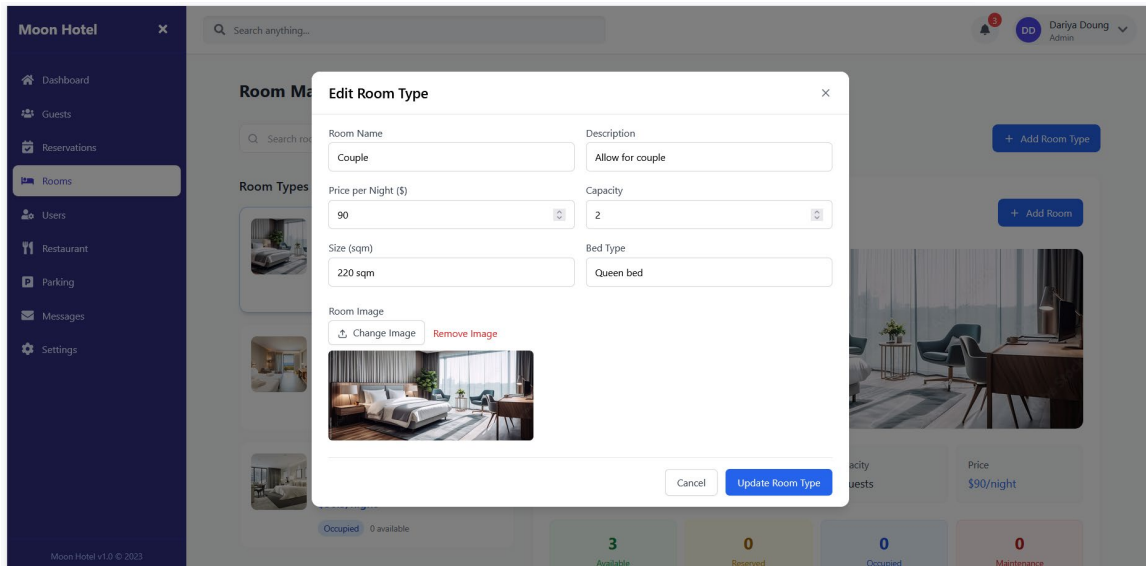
Moon Hotel ×

Search anything...

3

DD Dariya Doung Admin

Dashboard
Guests
Reservations
Rooms
Users
Restaurant
Parking
Messages
Settings

Moon Hotel v1.0 © 2023

Room Ma

Search roo

Room Types

+ Add Room Type

+ Add Room

Occupied 0 available

acity
uests

Price
$90/night

3
Available

0
Reserved

0
Occupied

0
Maintenance

Edit Room Type ×

Room Name
Couple

Description
Allow for couple

Price per Night ($)
90

Capacity
2

Size (sqm)
220 sqm

Bed Type
Queen bed

Room Image
Change Image Remove Image

Cancel Update Room Type